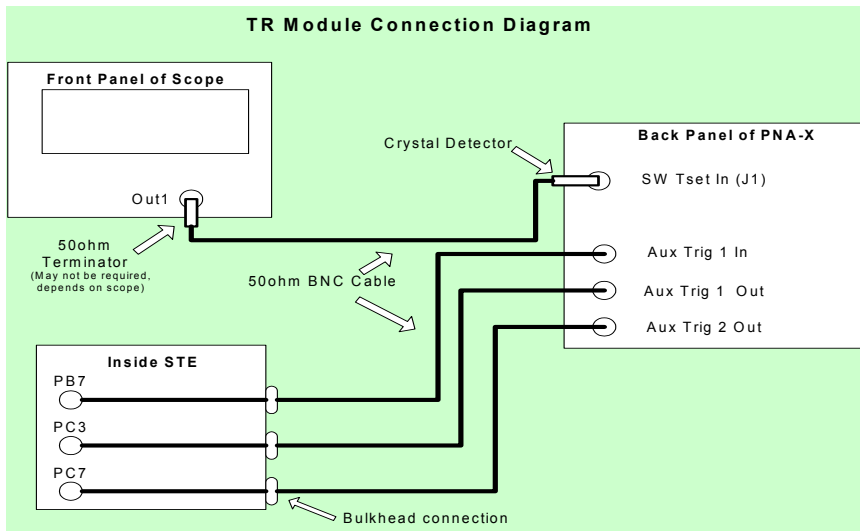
TR Module Connection Diagram

Front Panel of Scope

Out1

50ohm Terminator
(May not be required, depends on scope)

Crystal Detector

Back Panel of PNA-X

SW Tset In (J1)

Aux Trig 1 In

Aux Trig 1 Out

Aux Trig 2 Out

50ohm BNC Cable

Inside STE

PB7

PC3

PC7

Bulkhead connection